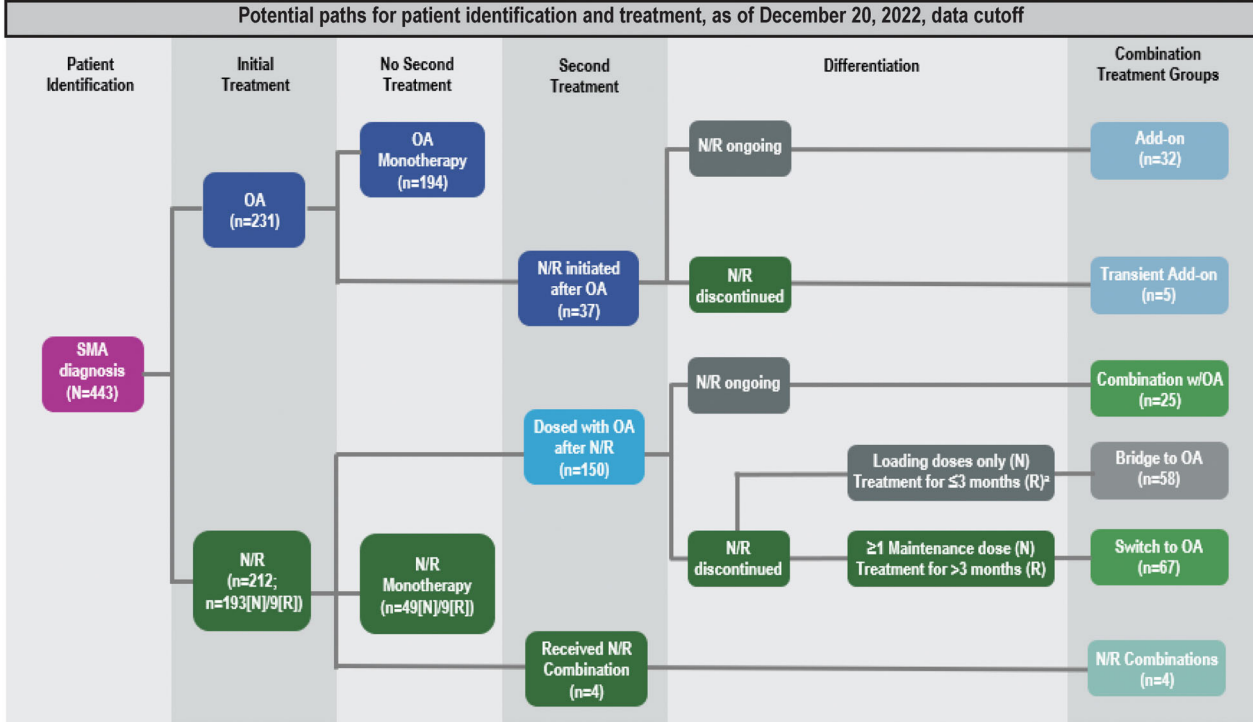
Potential paths for patient identification and treatment, as of December 20, 2022, data cutoff

Patient Identification

Initial Treatment

No Second Treatment

Second Treatment

Differentiation

Combination Treatment Groups

SMA diagnosis (N=443)

OA (n=231)

N/R (n=212; n=193[N]/9[R])

OA Monotherapy (n=194)

N/R Monotherapy (n=49[N]/9[R])

N/R initiated after OA (n=37)

Dosed with OA after N/R (n=150)

Received N/R Combination (n=4)

N/R ongoing

N/R discontinued

N/R ongoing

N/R discontinued

Loading doses only (N) Treatment for ≤3 months (R)ª

≥1 Maintenance dose (N) Treatment for >3 months (R)

Add-on (n=32)

Transient Add-on (n=5)

Combination w/OA (n=25)

Bridge to OA (n=58)

Switch to OA (n=67)

N/R Combinations (n=4)